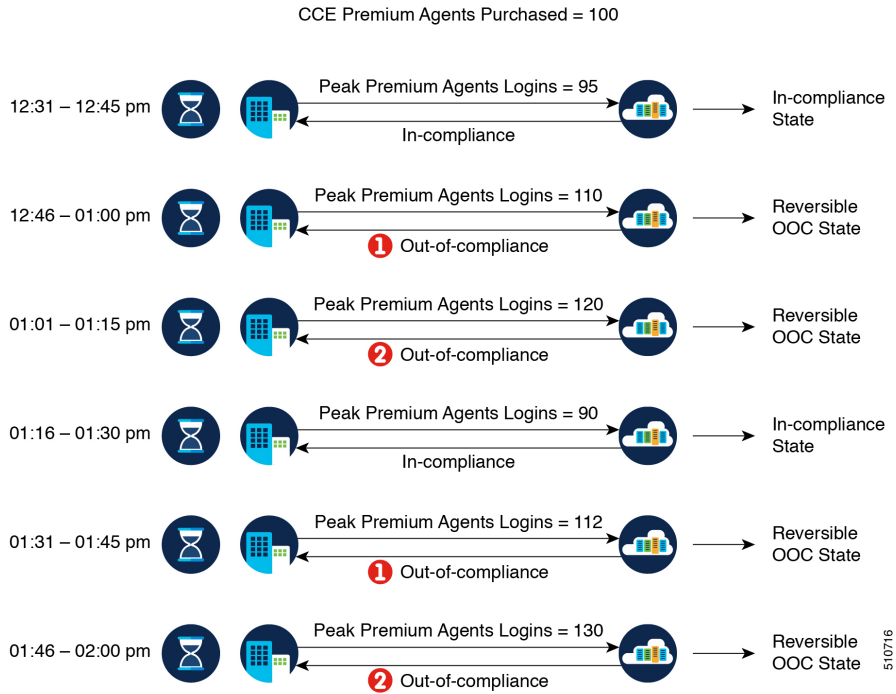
CCE Premium Agents Purchased = 100

12:31 – 12:45 pm
Peak Premium Agents Logins = 95
In-compliance
In-compliance State

12:46 – 01:00 pm
Peak Premium Agents Logins = 110
1 Out-of-compliance
Reversible OOC State

01:01 – 01:15 pm
Peak Premium Agents Logins = 120
2 Out-of-compliance
Reversible OOC State

01:16 – 01:30 pm
Peak Premium Agents Logins = 90
In-compliance
In-compliance State

01:31 – 01:45 pm
Peak Premium Agents Logins = 112
1 Out-of-compliance
Reversible OOC State

01:46 – 02:00 pm
Peak Premium Agents Logins = 130
2 Out-of-compliance
Reversible OOC State

510716